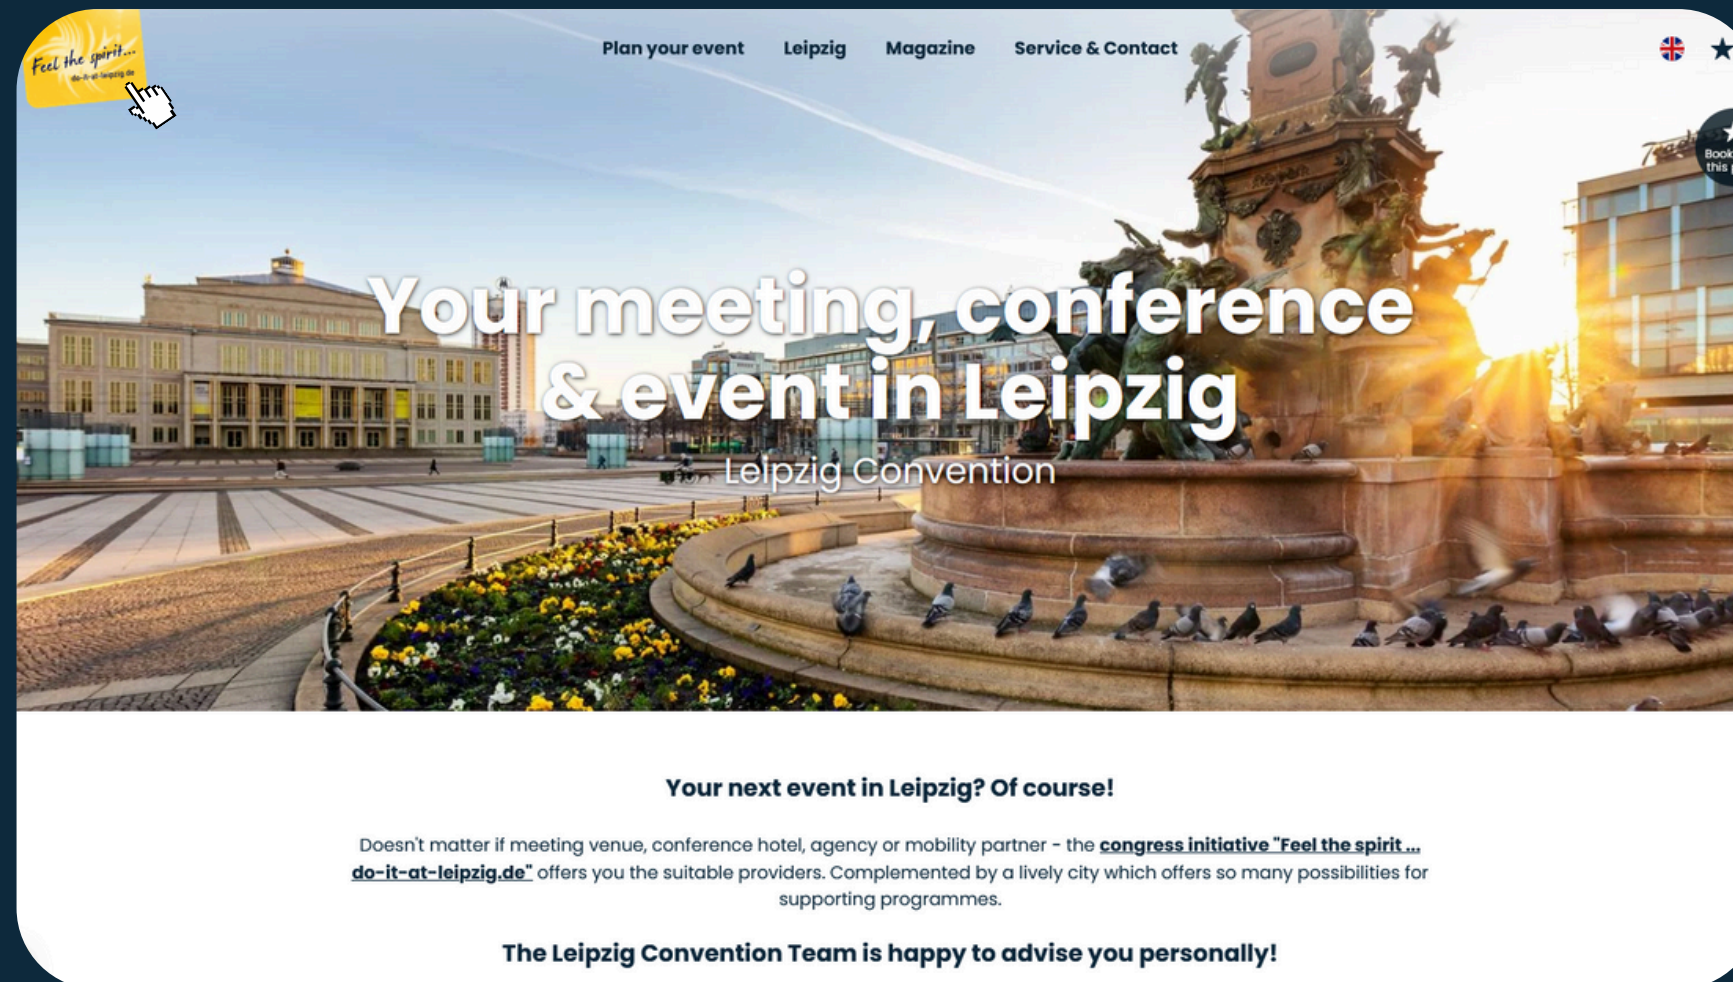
Feel the spirit...
do-it-at-leipzig.de

Plan your event Leipzig Magazine Service & Contact

Book this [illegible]

Your meeting, conference & event in Leipzig

Leipzig Convention

Your next event in Leipzig? Of course!

Doesn't matter if meeting venue, conference hotel, agency or mobility partner - the congress initiative "Feel the spirit ... do-it-at-leipzig.de" offers you the suitable providers. Complemented by a lively city which offers so many possibilities for supporting programmes.

The Leipzig Convention Team is happy to advise you personally!